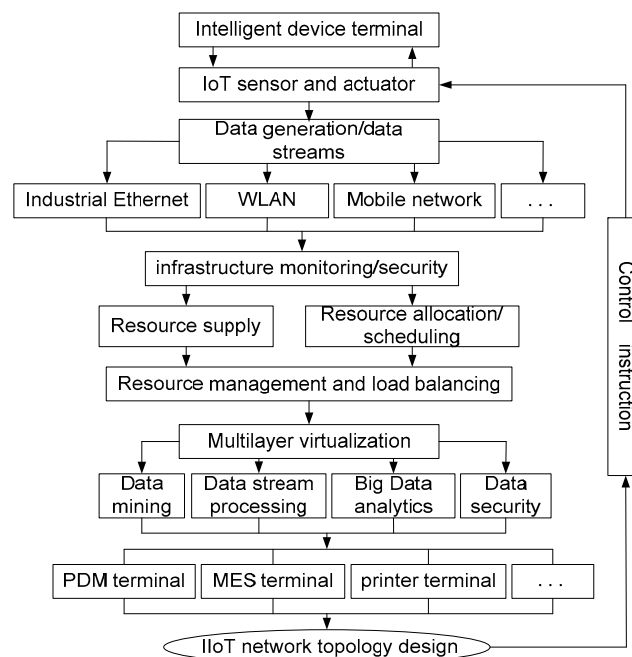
Intelligent device terminal

IoT sensor and actuator

Data generation/data streams

Industrial Ethernet

WLAN

Mobile network

. . .

infrastructure monitoring/security

Resource supply

Resource allocation/ scheduling

Resource management and load balancing

Multilayer virtualization

Data mining

Data stream processing

Big Data analytics

Data security

PDM terminal

MES terminal

printer terminal

. . .

IIoT network topology design

Control instruction